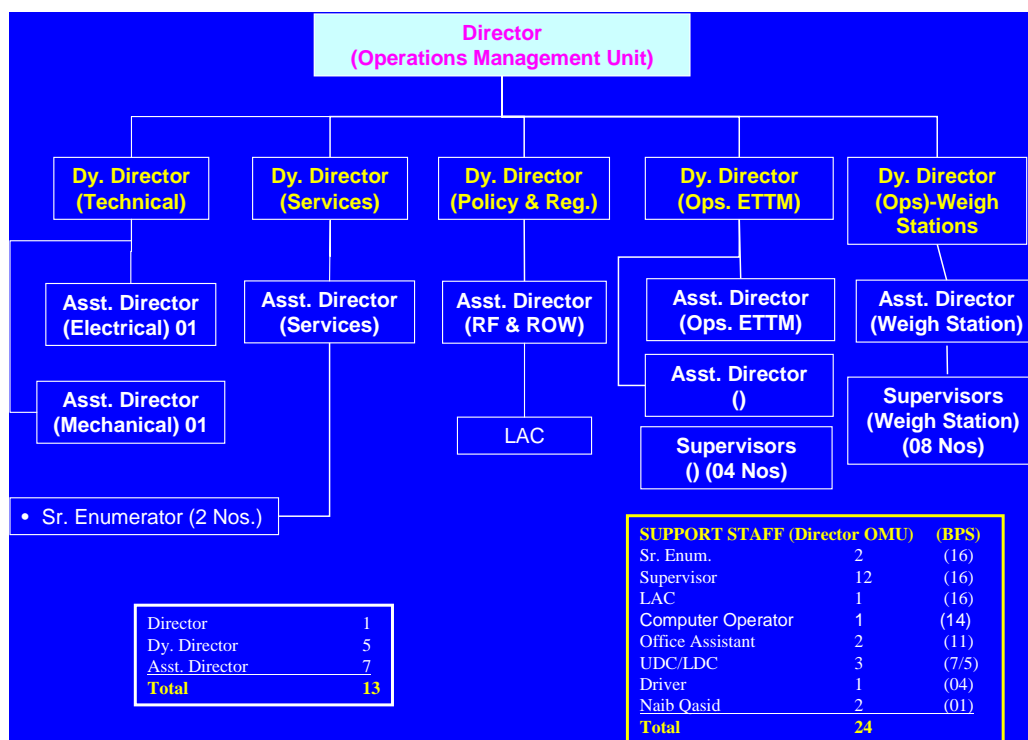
Director
(Operations Management Unit)

Dy. Director
(Technical)

Dy. Director
(Services)

Dy. Director
(Policy & Reg.)

Dy. Director
(Ops. ETTM)

Dy. Director
(Ops)-Weigh
Stations

Asst. Director
(Electrical) 01

Asst. Director
(Services)

Asst. Director
(RF & ROW)

Asst. Director
(Ops. ETTM)

Asst. Director
(Weigh Station)

Asst. Director
(Mechanical) 01

Asst. Director
()

Supervisors
(Weigh Station)
(08 Nos)

LAC

Supervisors
() (04 Nos)

• Sr. Enumerator (2 Nos.)

| Director | 1 |
|---|---|
| Dy. Director | 5 |
| Asst. Director | 7 |
| Total | 13 |

| SUPPORT STAFF (Director OMU) | | (BPS) |
|---|---|---|
| Sr. Enum. | 2 | (16) |
| Supervisor | 12 | (16) |
| LAC | 1 | (16) |
| Computer Operator | 1 | (14) |
| Office Assistant | 2 | (11) |
| UDC/LDC | 3 | (7/5) |
| Driver | 1 | (04) |
| Naib Qasid | 2 | (01) |
| Total | 24 | |